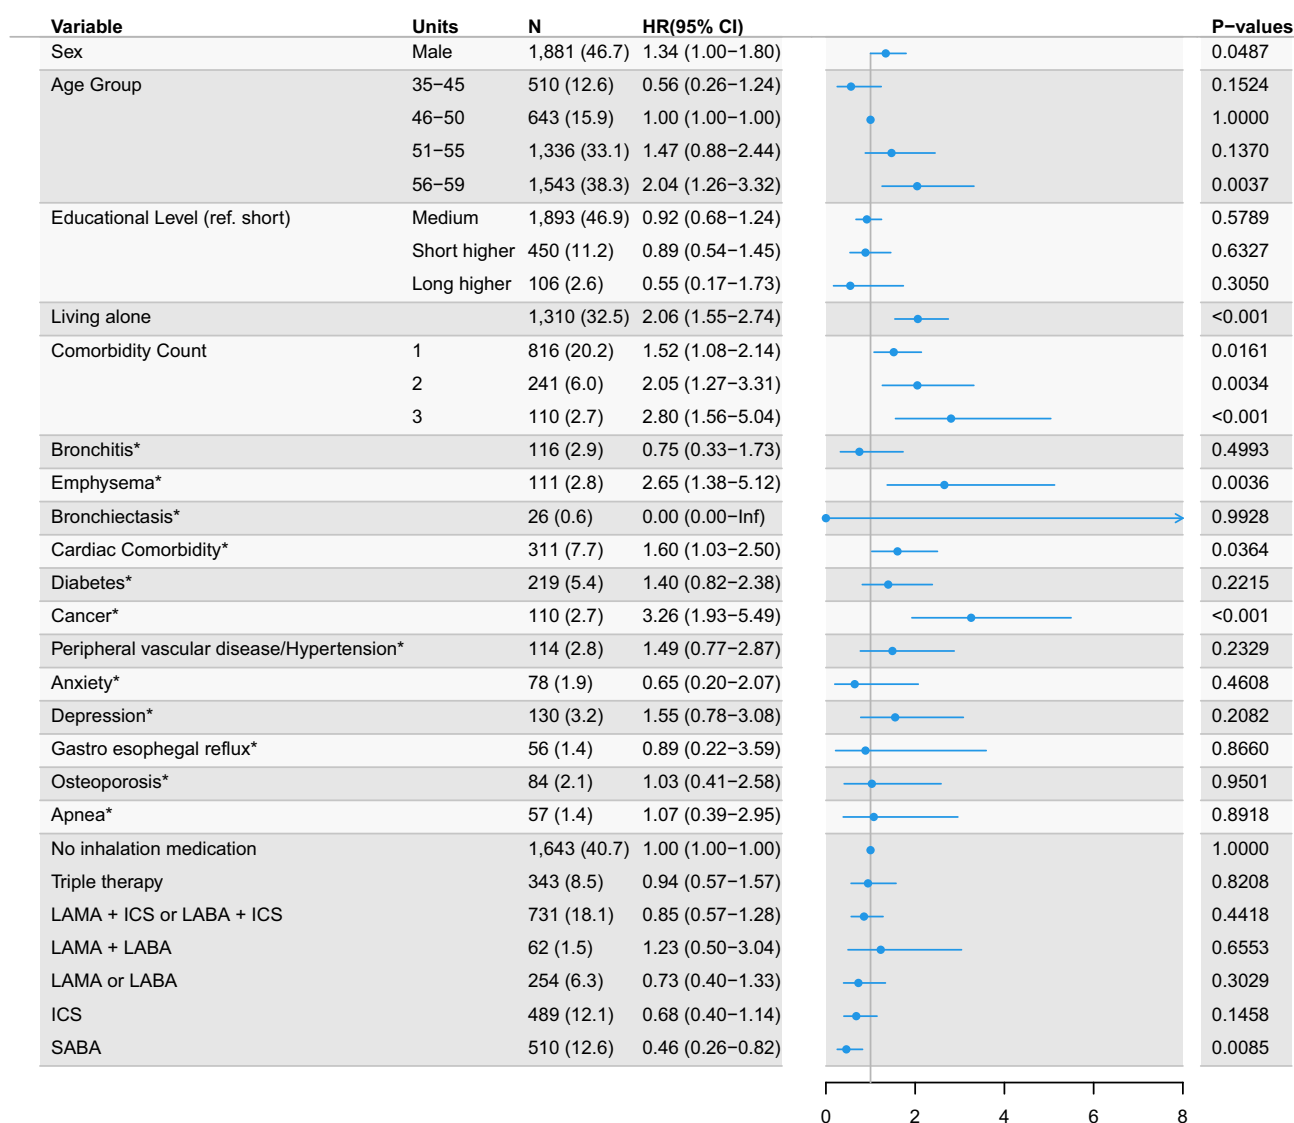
| Variable | Units | N | HR(95% CI) | P−values |
|---|---|---|---|---|
| Sex | Male | 1,881 (46.7) | 1.34 (1.00−1.80) | 0.0487 |
| Age Group | 35−45 | 510 (12.6) | 0.56 (0.26−1.24) | 0.1524 |
| | 46−50 | 643 (15.9) | 1.00 (1.00−1.00) | 1.0000 |
| | 51−55 | 1,336 (33.1) | 1.47 (0.88−2.44) | 0.1370 |
| | 56−59 | 1,543 (38.3) | 2.04 (1.26−3.32) | 0.0037 |
| Educational Level (ref. short) | Medium | 1,893 (46.9) | 0.92 (0.68−1.24) | 0.5789 |
| | Short higher | 450 (11.2) | 0.89 (0.54−1.45) | 0.6327 |
| | Long higher | 106 (2.6) | 0.55 (0.17−1.73) | 0.3050 |
| Living alone | | 1,310 (32.5) | 2.06 (1.55−2.74) | <0.001 |
| Comorbidity Count | 1 | 816 (20.2) | 1.52 (1.08−2.14) | 0.0161 |
| | 2 | 241 (6.0) | 2.05 (1.27−3.31) | 0.0034 |
| | 3 | 110 (2.7) | 2.80 (1.56−5.04) | <0.001 |
| Bronchitis* | | 116 (2.9) | 0.75 (0.33−1.73) | 0.4993 |
| Emphysema* | | 111 (2.8) | 2.65 (1.38−5.12) | 0.0036 |
| Bronchiectasis* | | 26 (0.6) | 0.00 (0.00−Inf) | 0.9928 |
| Cardiac Comorbidity* | | 311 (7.7) | 1.60 (1.03−2.50) | 0.0364 |
| Diabetes* | | 219 (5.4) | 1.40 (0.82−2.38) | 0.2215 |
| Cancer* | | 110 (2.7) | 3.26 (1.93−5.49) | <0.001 |
| Peripheral vascular disease/Hypertension* | | 114 (2.8) | 1.49 (0.77−2.87) | 0.2329 |
| Anxiety* | | 78 (1.9) | 0.65 (0.20−2.07) | 0.4608 |
| Depression* | | 130 (3.2) | 1.55 (0.78−3.08) | 0.2082 |
| Gastro esophegal reflux* | | 56 (1.4) | 0.89 (0.22−3.59) | 0.8660 |
| Osteoporosis* | | 84 (2.1) | 1.03 (0.41−2.58) | 0.9501 |
| Apnea* | | 57 (1.4) | 1.07 (0.39−2.95) | 0.8918 |
| No inhalation medication | | 1,643 (40.7) | 1.00 (1.00−1.00) | 1.0000 |
| Triple therapy | | 343 (8.5) | 0.94 (0.57−1.57) | 0.8208 |
| LAMA + ICS or LABA + ICS | | 731 (18.1) | 0.85 (0.57−1.28) | 0.4418 |
| LAMA + LABA | | 62 (1.5) | 1.23 (0.50−3.04) | 0.6553 |
| LAMA or LABA | | 254 (6.3) | 0.73 (0.40−1.33) | 0.3029 |
| ICS | | 489 (12.1) | 0.68 (0.40−1.14) | 0.1458 |
| SABA | | 510 (12.6) | 0.46 (0.26−0.82) | 0.0085 |

0 2 4 6 8